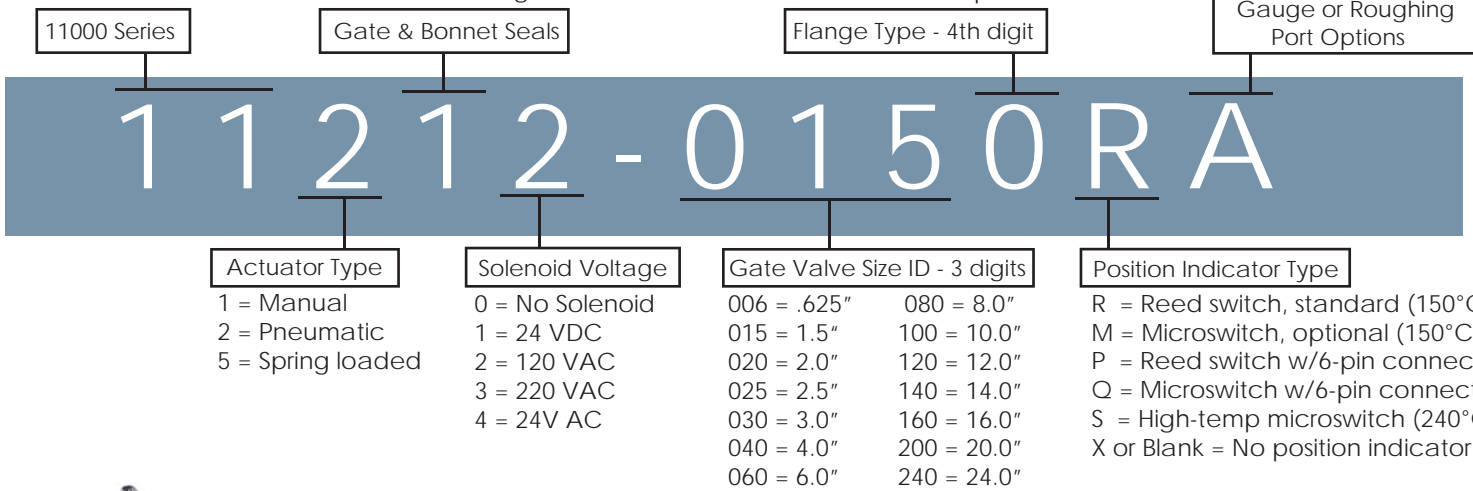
11000 Series

Gate & Bonnet Seals

Flange Type - 4th digit

Gauge or Roughing Port Options

1 1 2 1 2 - 0 1 5 0 R A

Actuator Type
1 = Manual
2 = Pneumatic
5 = Spring loaded

Solenoid Voltage
0 = No Solenoid
1 = 24 VDC
2 = 120 VAC
3 = 220 VAC
4 = 24V AC

Gate Valve Size ID - 3 digits

| | |
|---|---|
| 006 = .625″ | 080 = 8.0″ |
| 015 = 1.5″ | 100 = 10.0″ |
| 020 = 2.0″ | 120 = 12.0″ |
| 025 = 2.5″ | 140 = 14.0″ |
| 030 = 3.0″ | 160 = 16.0″ |
| 040 = 4.0″ | 200 = 20.0″ |
| 060 = 6.0″ | 240 = 24.0″ |

Position Indicator Type
R = Reed switch, standard (150°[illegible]
M = Microswitch, optional (150°C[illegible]
P = Reed switch w/6-pin connec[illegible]
Q = Microswitch w/6-pin connec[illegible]
S = High-temp microswitch (240°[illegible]
X or Blank = No position indicator